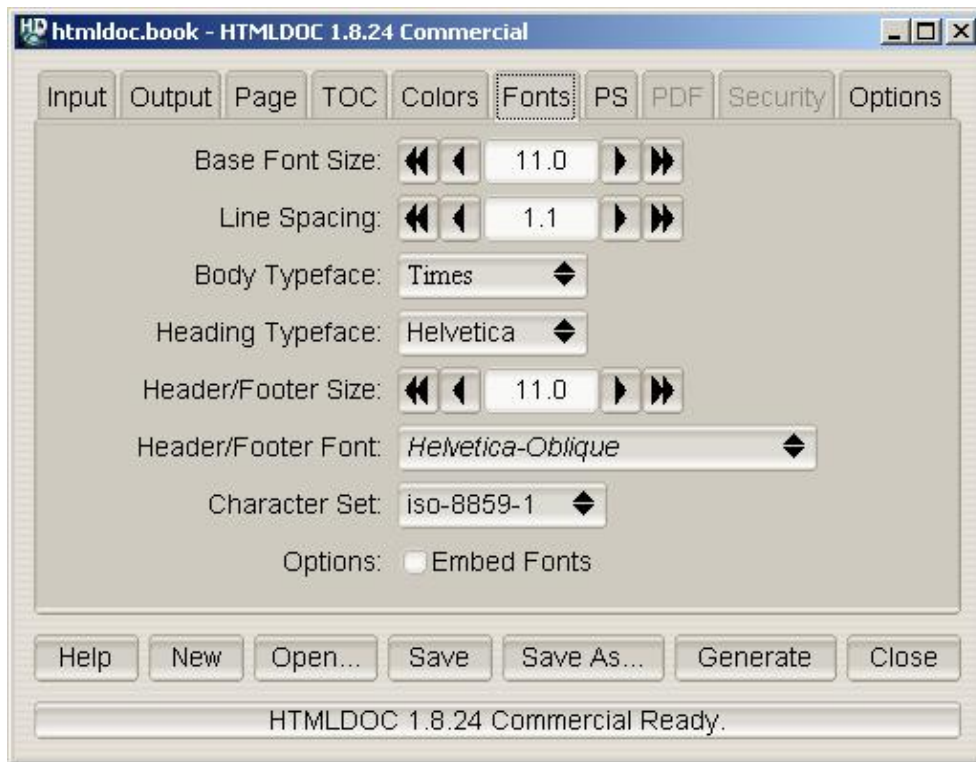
HD htmldoc.book - HTMLDOC 1.8.24 Commercial

Input | Output | Page | TOC | Colors | Fonts | PS | PDF | Security | Options

Base Font Size: 11.0

Line Spacing: 1.1

Body Typeface: Times

Heading Typeface: Helvetica

Header/Footer Size: 11.0

Header/Footer Font: Helvetica-Oblique

Character Set: iso-8859-1

Options: Embed Fonts

Help | New | Open... | Save | Save As... | Generate | Close

HTMLDOC 1.8.24 Commercial Ready.